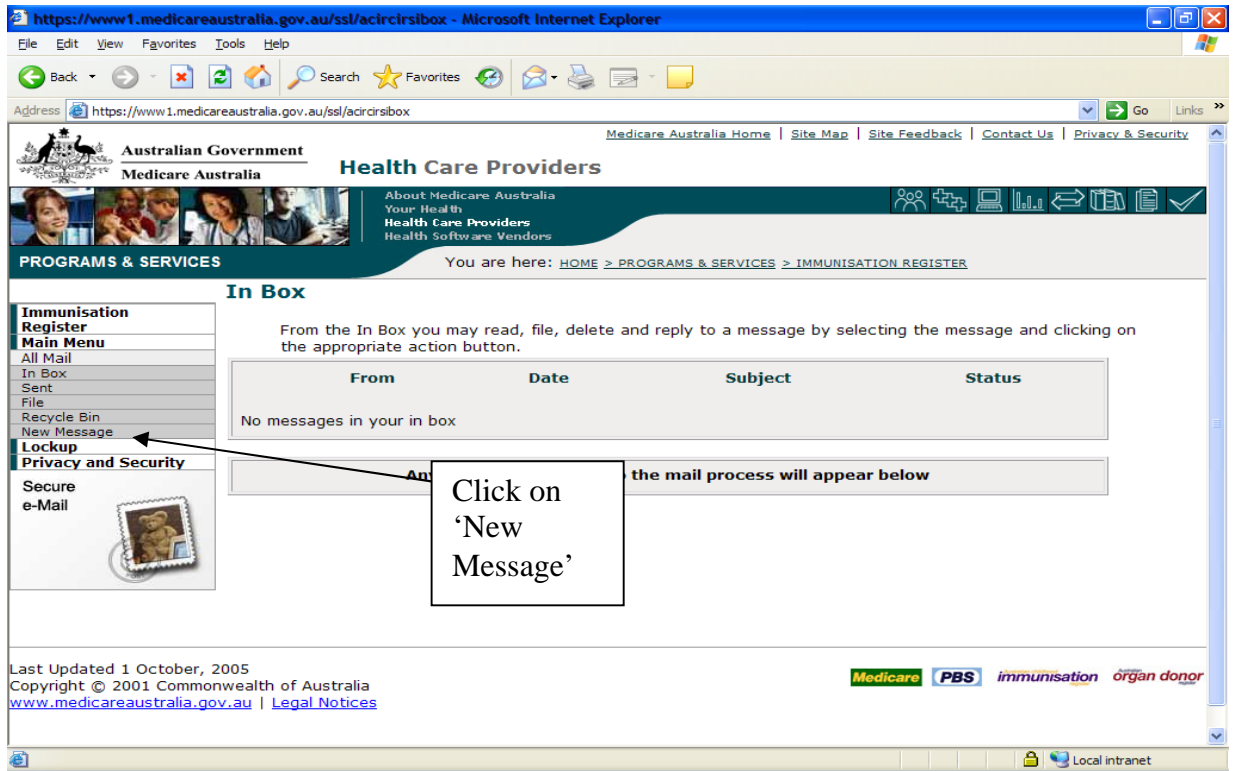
https://www1.medicareaustralia.gov.au/ssl/acircirsibox - Microsoft Internet Explorer

File Edit View Favorites Tools Help

Back Search Favorites

Address https://www1.medicareaustralia.gov.au/ssl/acircirsibox Go Links

Medicare Australia Home | Site Map | Site Feedback | Contact Us | Privacy & Security

Australian Government
Medicare Australia

Health Care Providers

About Medicare Australia
Your Health
Health Care Providers
Health Software Vendors

PROGRAMS & SERVICES

You are here: HOME > PROGRAMS & SERVICES > IMMUNISATION REGISTER

Immunisation Register
Main Menu
All Mail
In Box
Sent
File
Recycle Bin
New Message
Lockup
Privacy and Security

Secure e-Mail

In Box

From the In Box you may read, file, delete and reply to a message by selecting the message and clicking on the appropriate action button.

| From | Date | Subject | Status |
|---|---|---|---|
| No messages in your in box | | | |

An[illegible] the mail process will appear below

Click on 'New Message'

Last Updated 1 October, 2005
Copyright © 2001 Commonwealth of Australia
www.medicareaustralia.gov.au | Legal Notices

Medicare PBS immunisation organ donor

Local intranet